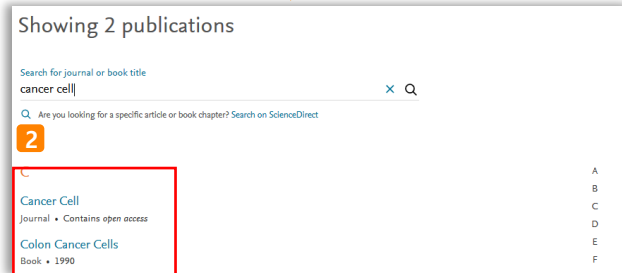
Showing 2 publications

Search for journal or book title

cancer cell

Are you looking for a specific article or book chapter? Search on ScienceDirect

2

C

Cancer Cell

Journal • Contains open access

Colon Cancer Cells

Book • 1990

A
B
C
D
E
F